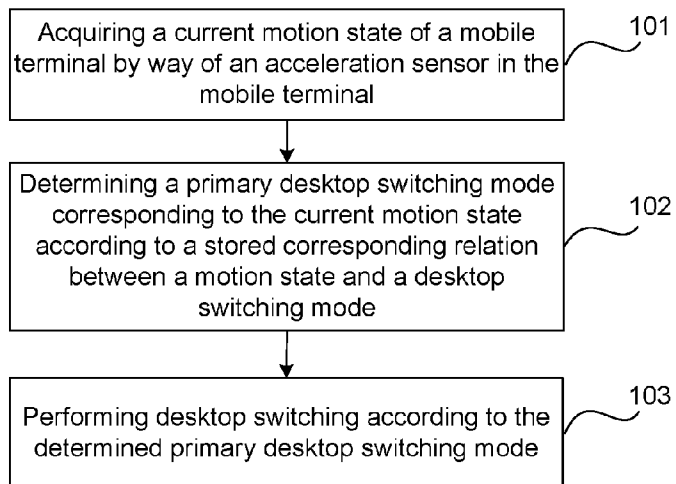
Acquiring a current motion state of a mobile terminal by way of an acceleration sensor in the mobile terminal

101

Determining a primary desktop switching mode corresponding to the current motion state according to a stored corresponding relation between a motion state and a desktop switching mode

102

Performing desktop switching according to the determined primary desktop switching mode

103